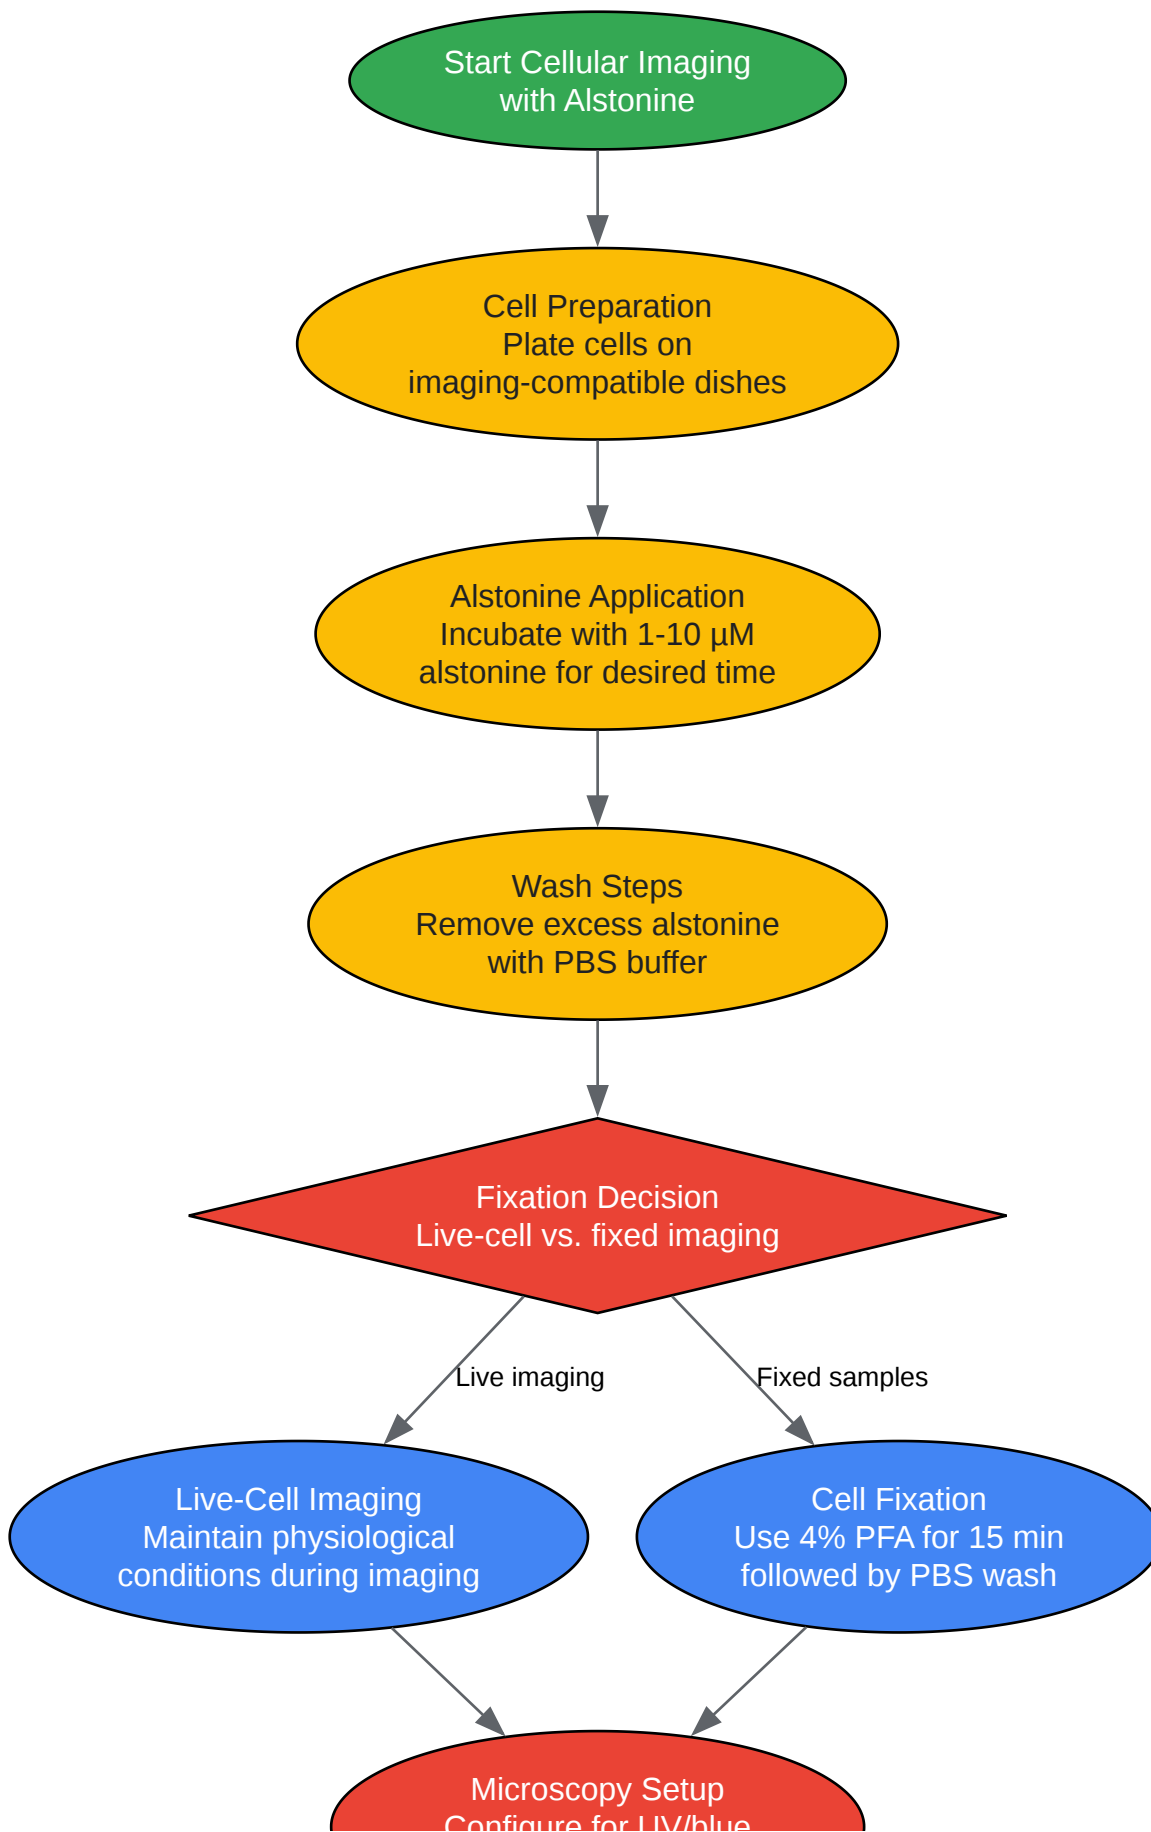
Start Cellular Imaging
with Alstonine

Cell Preparation
Plate cells on
imaging-compatible dishes

Alstonine Application
Incubate with 1-10 μM
alstonine for desired time

Wash Steps
Remove excess alstonine
with PBS buffer

Fixation Decision
Live-cell vs. fixed imaging

Live imaging

Fixed samples

Live-Cell Imaging
Maintain physiological
conditions during imaging

Cell Fixation
Use 4% PFA for 15 min
followed by PBS wash

Microscopy Setup
Configure for UV/blue